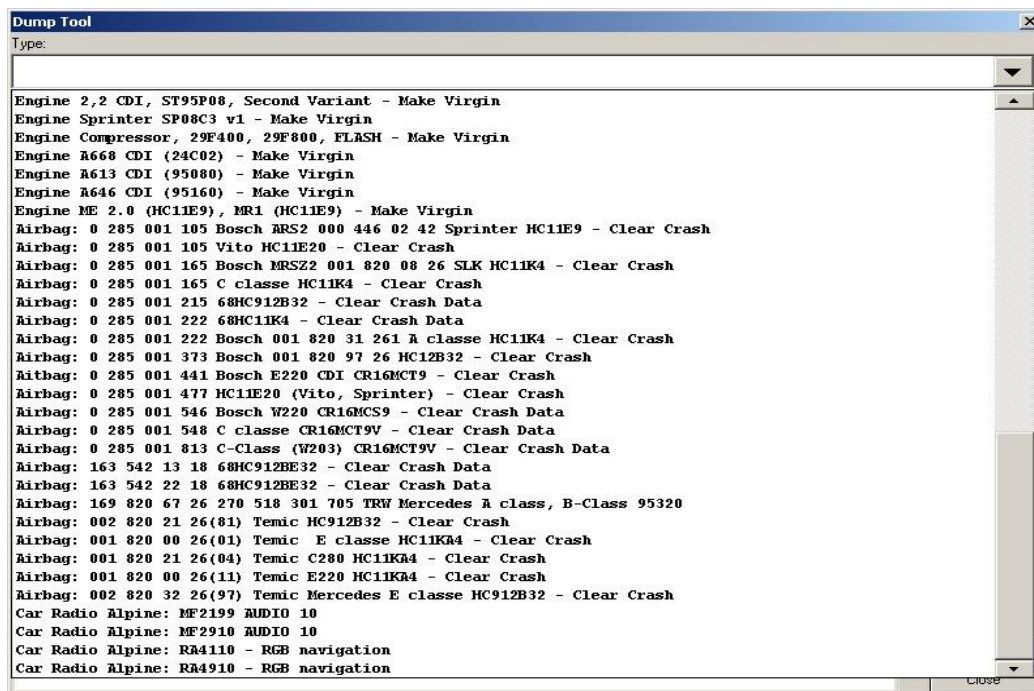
Dump Tool
Type:

Engine 2,2 CDI, ST95P08, Second Variant - Make Virgin
Engine Sprinter SP08C3 v1 - Make Virgin
Engine Compressor, 29F400, 29F800, FLASH - Make Virgin
Engine A668 CDI (24C02) - Make Virgin
Engine A613 CDI (95080) - Make Virgin
Engine A646 CDI (95160) - Make Virgin
Engine ME 2.0 (HC11E9), MR1 (HC11E9) - Make Virgin
Airbag: 0 285 001 105 Bosch ARS2 000 446 02 42 Sprinter HC11E9 - Clear Crash
Airbag: 0 285 001 105 Vito HC11E20 - Clear Crash
Airbag: 0 285 001 165 Bosch MRSZ2 001 820 08 26 SLK HC11K4 - Clear Crash
Airbag: 0 285 001 165 C classe HC11K4 - Clear Crash
Airbag: 0 285 001 215 68HC912B32 - Clear Crash Data
Airbag: 0 285 001 222 68HC11K4 - Clear Crash Data
Airbag: 0 285 001 222 Bosch 001 820 31 261 A classe HC11K4 - Clear Crash
Airbag: 0 285 001 373 Bosch 001 820 97 26 HC12B32 - Clear Crash
Aitbag: 0 285 001 441 Bosch E220 CDI CR16MCT9 - Clear Crash
Airbag: 0 285 001 477 HC11E20 (Vito, Sprinter) - Clear Crash
Airbag: 0 285 001 546 Bosch W220 CR16MCS9 - Clear Crash Data
Airbag: 0 285 001 548 C classe CR16MCT9V - Clear Crash Data
Airbag: 0 285 001 813 C-Class (W203) CR16MCT9V - Clear Crash Data
Airbag: 163 542 13 18 68HC912BE32 - Clear Crash Data
Airbag: 163 542 22 18 68HC912BE32 - Clear Crash Data
Airbag: 169 820 67 26 270 518 301 705 TRW Mercedes A class, B-Class 95320
Airbag: 002 820 21 26(81) Temic HC912B32 - Clear Crash
Airbag: 001 820 00 26(01) Temic  E classe HC11KA4 - Clear Crash
Airbag: 001 820 21 26(04) Temic C280 HC11KA4 - Clear Crash
Airbag: 001 820 00 26(11) Temic E220 HC11KA4 - Clear Crash
Airbag: 002 820 32 26(97) Temic Mercedes E classe HC912B32 - Clear Crash
Car Radio Alpine: MF2199 AUDIO 10
Car Radio Alpine: MF2910 AUDIO 10
Car Radio Alpine: RA4110 - RGB navigation
Car Radio Alpine: RA4910 - RGB navigation
Close